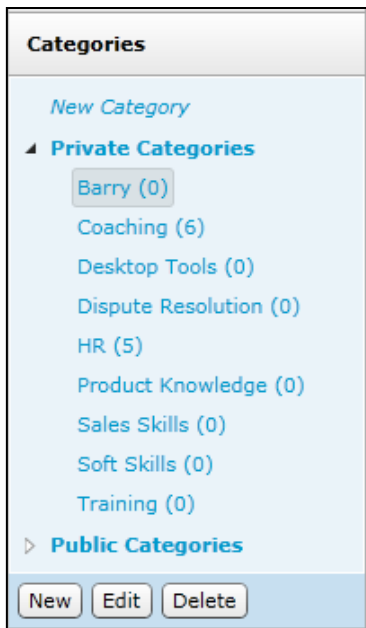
Categories

New Category

Private Categories

Barry (0)

Coaching (6)

Desktop Tools (0)

Dispute Resolution (0)

HR (5)

Product Knowledge (0)

Sales Skills (0)

Soft Skills (0)

Training (0)

Public Categories

New Edit Delete